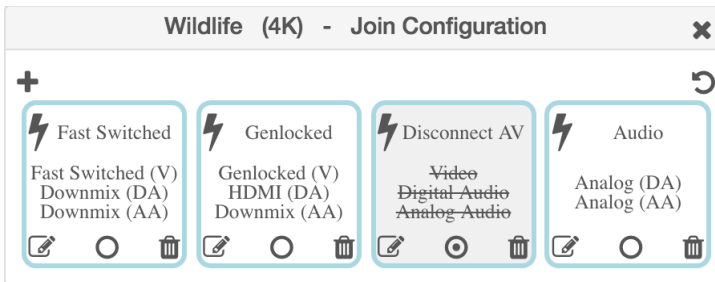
Wildlife (4K) - Join Configuration

Fast Switched
Fast Switched (V)
Downmix (DA)
Downmix (AA)

Genlocked
Genlocked (V)
HDMI (DA)
Downmix (AA)

Disconnect AV
~~Video~~
~~Digital Audio~~
~~Analog Audio~~

Audio
Analog (DA)
Analog (AA)